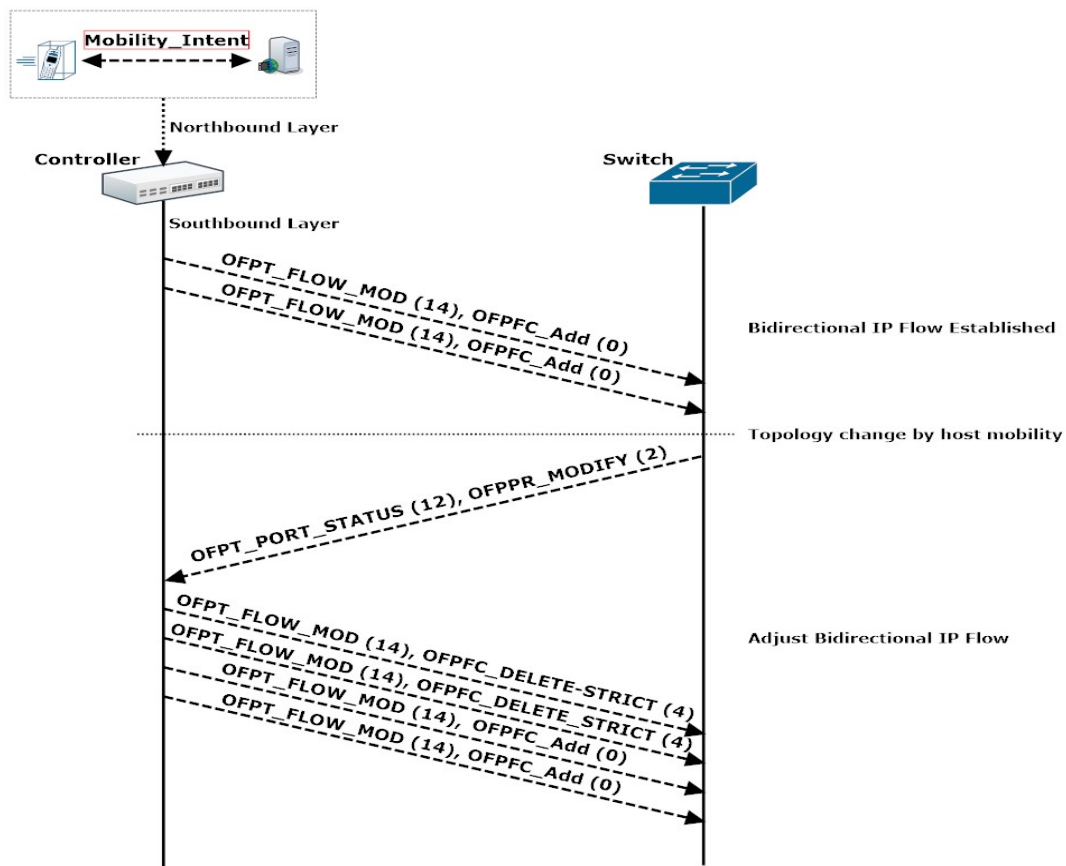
Mobility_Intent

Northbound Layer

Controller

Switch

Southbound Layer

OFPT_FLOW_MOD (14), OFPFC_Add (0)
OFPT_FLOW_MOD (14), OFPFC_Add (0)

Bidirectional IP Flow Established

Topology change by host mobility

OFPT_PORT_STATUS (12), OFPPR_MODIFY (2)

OFPT_FLOW_MOD (14), OFPFC_DELETE-STRICT (4)
OFPT_FLOW_MOD (14), OFPFC_DELETE_STRICT (4)
OFPT_FLOW_MOD (14), OFPFC_Add (0)
OFPT_FLOW_MOD (14), OFPFC_Add (0)

Adjust Bidirectional IP Flow